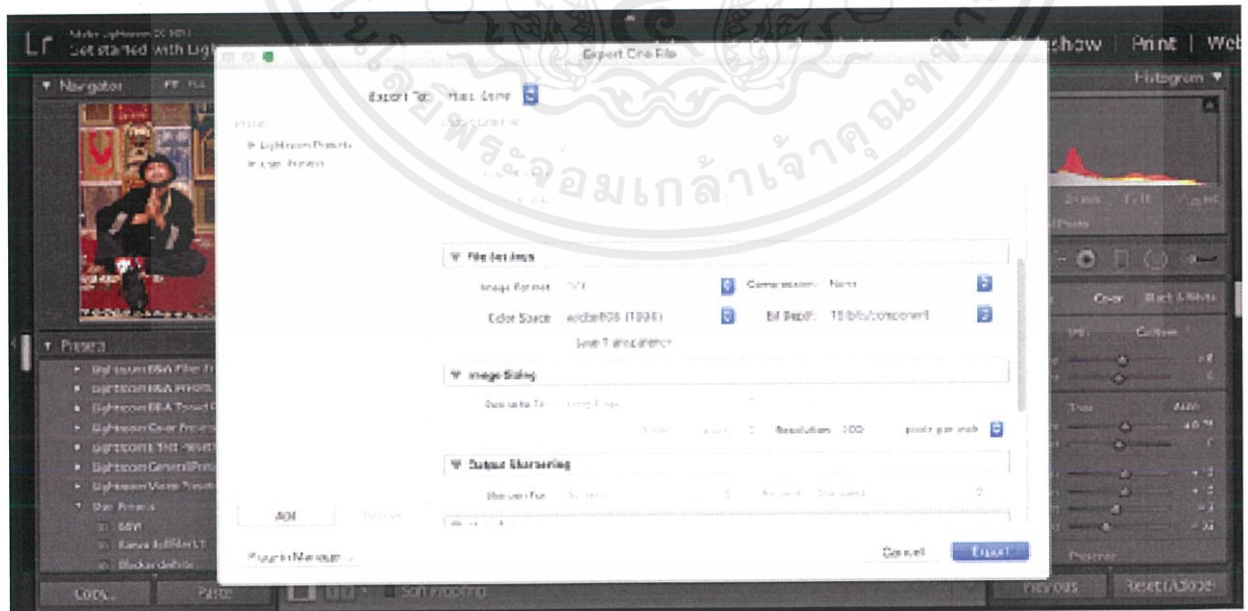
Lr Get started with Lig

Navigator

Presets
Lightroom B&W Filter Pr
Lightroom B&W Presets
Lightroom B&W Toned P
Lightroom Color Presets
Lightroom Effect Presets
Lightroom General Pres
Lightroom Video Presets
User Presets
B&W
Kanya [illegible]
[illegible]

Copy... Paste

Soft Proofing

Export One File

Export To: Hard Drive

Preset
Lightroom Presets
User Presets

File Settings
Image Format: TIFF
Compression: None
Color Space: AdobeRGB (1998)
Bit Depth: 16 bits/component
Save Transparency

Image Sizing
Resize to Fit: Long Edge
Resolution: 300 pixels per inch

Output Sharpening
Sharpen For: Screen Amount: Standard

Add Remove

Plug-in Manager...

Cancel Export

Slideshow | Print | Web

Histogram

Color Black & White

Previous Reset (Adobe)

พระจอมเกล้าเจ้าคุณทหาร